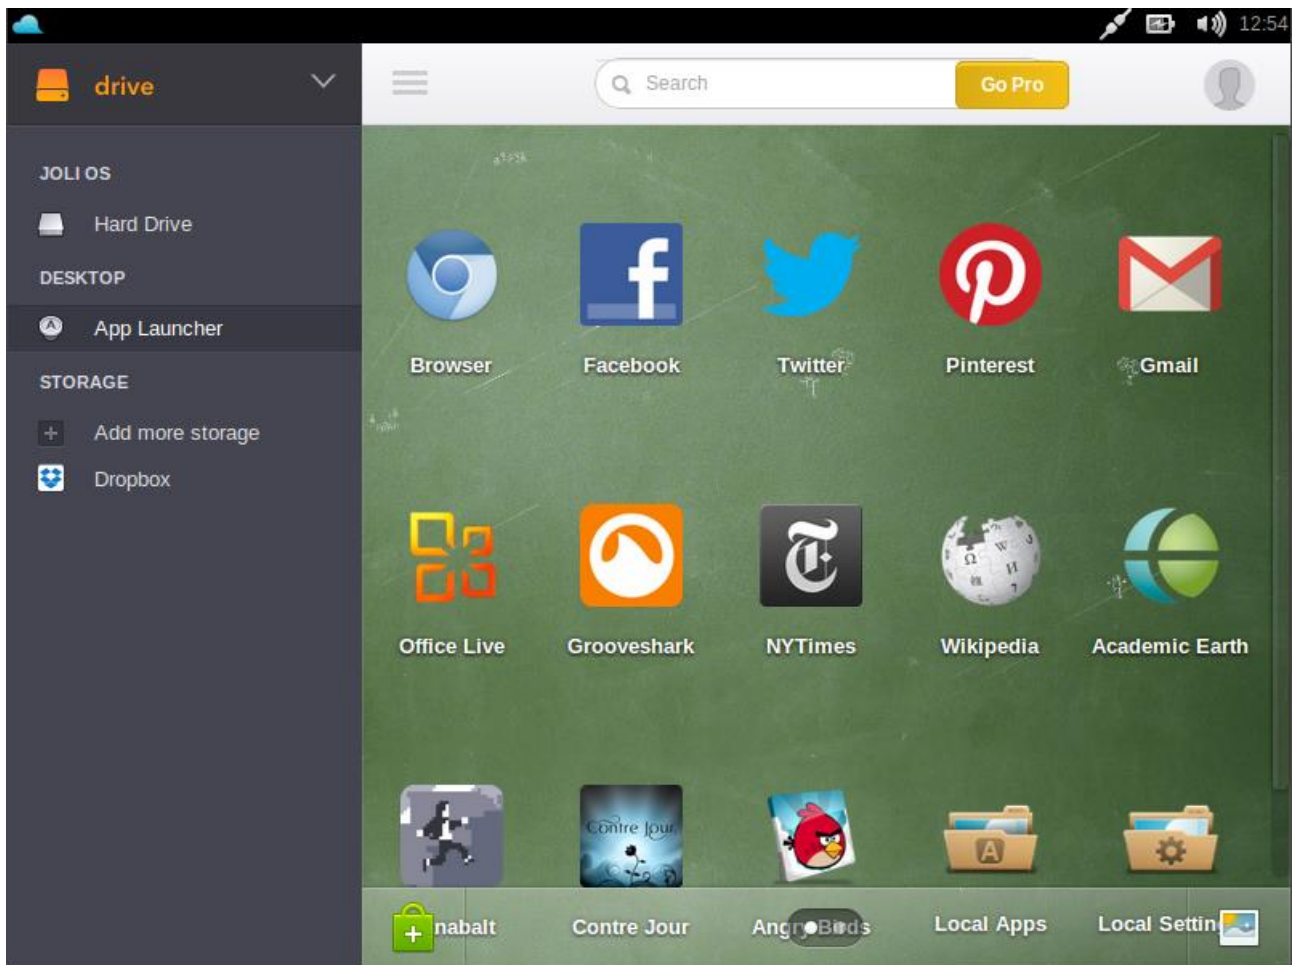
12:54

drive

JOLI OS

Hard Drive

DESKTOP

App Launcher

STORAGE

Add more storage

Dropbox

Search

Go Pro

Browser

Facebook

Twitter

Pinterest

Gmail

Office Live

Grooveshark

NYTimes

Wikipedia

Academic Earth

Contre Jour

nabalt

Contre Jour

Ang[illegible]Birds

Local Apps

Local Settin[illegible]